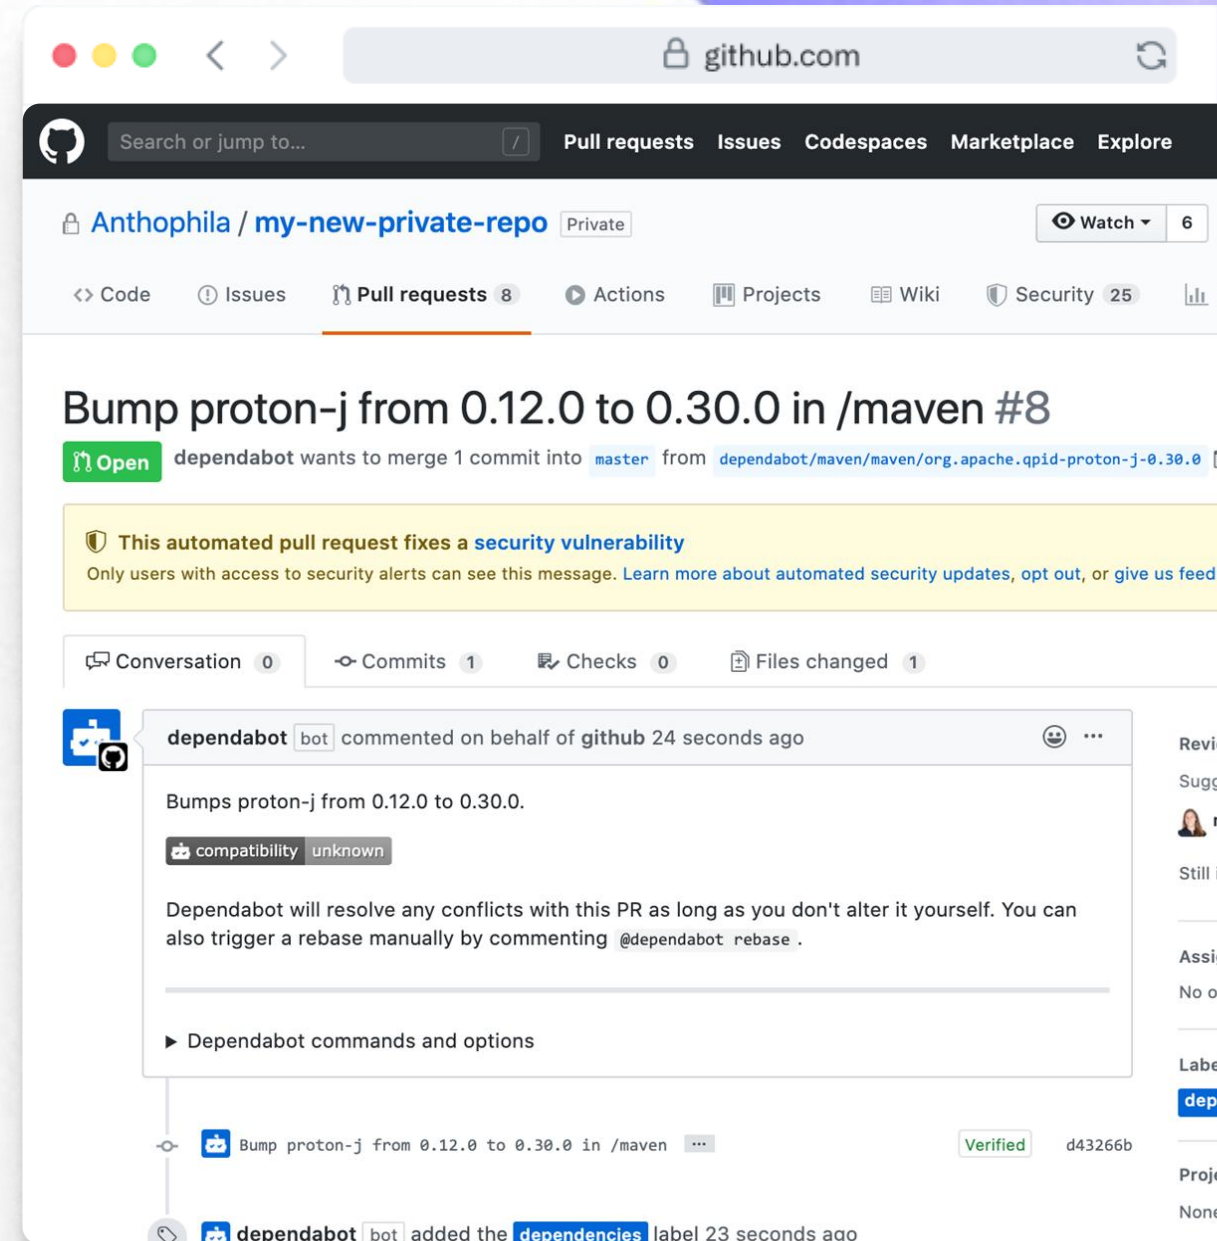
github.com

Search or jump to... /

Pull requests Issues Codespaces Marketplace Explore

Anthophila / my-new-private-repo Private

Watch 6

Code Issues Pull requests 8 Actions Projects Wiki Security 25

Bump proton-j from 0.12.0 to 0.30.0 in /maven #8

Open dependabot wants to merge 1 commit into master from dependabot/maven/maven/org.apache.qpid-proton-j-0.30.0

This automated pull request fixes a security vulnerability

Only users with access to security alerts can see this message. Learn more about automated security updates, opt out, or give us feed

Conversation 0 Commits 1 Checks 0 Files changed 1

dependabot bot commented on behalf of github 24 seconds ago

Bumps proton-j from 0.12.0 to 0.30.0.

compatibility unknown

Dependabot will resolve any conflicts with this PR as long as you don't alter it yourself. You can also trigger a rebase manually by commenting @dependabot rebase.

Dependabot commands and options

Bump proton-j from 0.12.0 to 0.30.0 in /maven ··· Verified d43266b

dependabot bot added the dependencies label 23 seconds ago

Revi
Sugg
Still
Assi
No o
Labe
dep
Proj
None